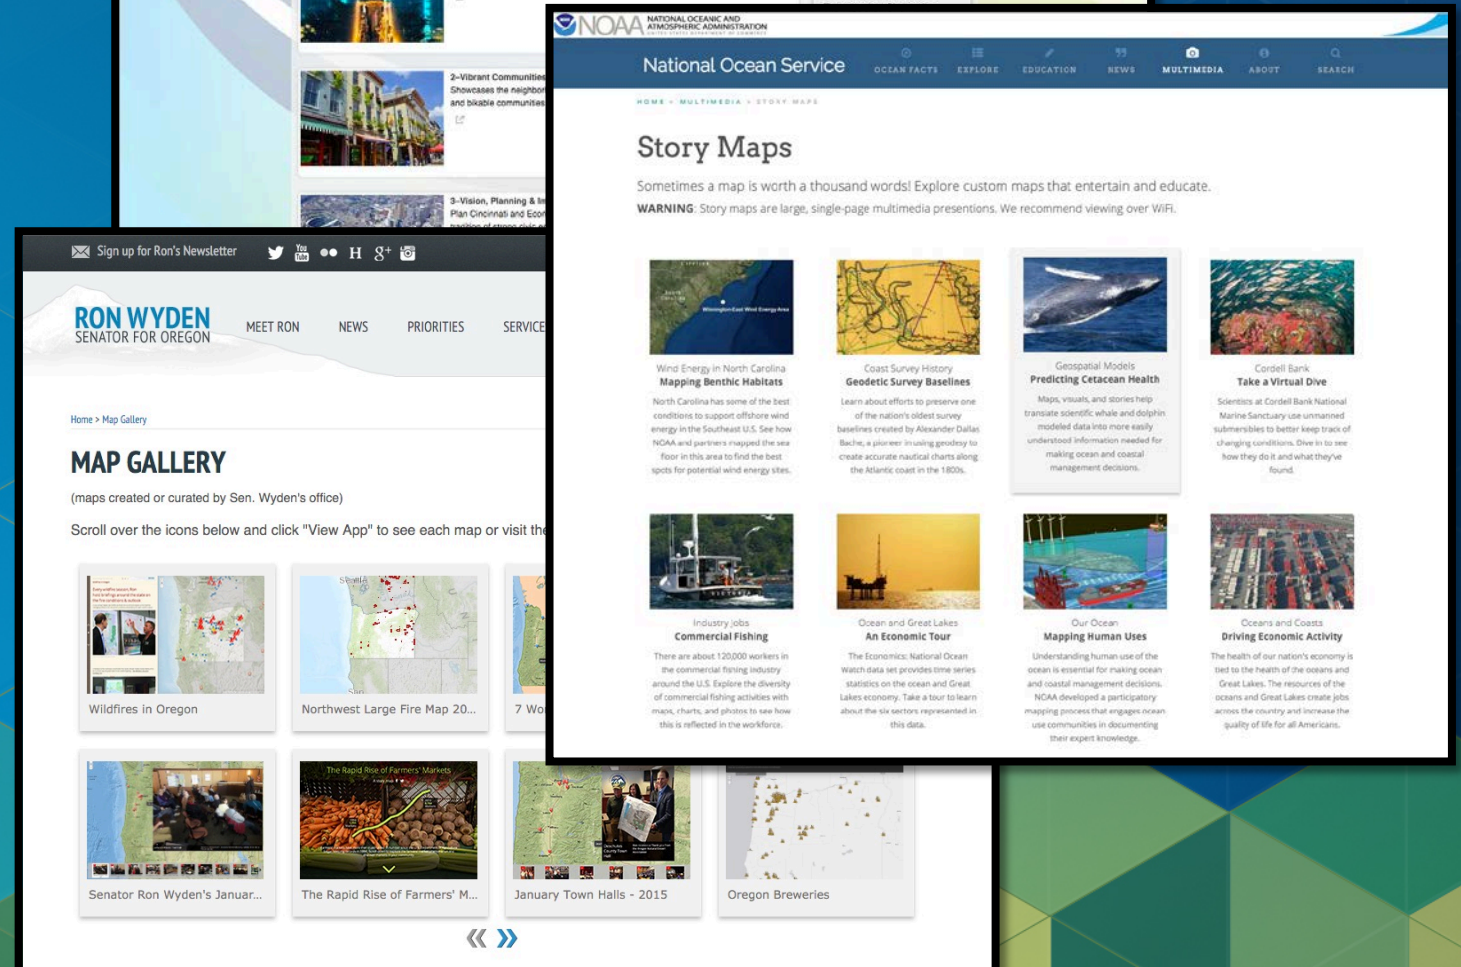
2-Vibrant Communities Showcases the neighbor and bikable communities

3-Vision, Planning & In Plan Cincinnati and Econ

NOAA NATIONAL OCEANIC AND ATMOSPHERIC ADMINISTRATION

National Ocean Service

OCEAN FACTS EXPLORE EDUCATION NEWS MULTIMEDIA ABOUT SEARCH

HOME » MULTIMEDIA » STORY MAPS

Story Maps

Sometimes a map is worth a thousand words! Explore custom maps that entertain and educate.

WARNING: Story maps are large, single-page multimedia presentions. We recommend viewing over WiFi.

Wind Energy in North Carolina
Mapping Benthic Habitats
North Carolina has some of the best conditions to support offshore wind energy in the Southeast U.S. See how NOAA and partners mapped the sea floor in this area to find the best spots for potential wind energy sites.

Coast Survey History
Geodetic Survey Baselines
Learn about efforts to preserve one of the nation's oldest survey baselines created by Alexander Dallas Bache, a pioneer in using geodesy to create accurate nautical charts along the Atlantic coast in the 1800s.

Geospatial Models
Predicting Cetacean Health
Maps, visuals, and stories help translate scientific whale and dolphin modeled data into more easily understood information needed for making ocean and coastal management decisions.

Cordell Bank
Take a Virtual Dive
Scientists at Cordell Bank National Marine Sanctuary use unmanned submersibles to better keep track of changing conditions. Dive in to see how they do it and what they've found.

Industry Jobs
Commercial Fishing
There are about 120,000 workers in the commercial fishing industry around the U.S. Explore the diversity of commercial fishing activities with maps, charts, and photos to see how this is reflected in the workforce.

Ocean and Great Lakes
An Economic Tour
The Economics: National Ocean Watch data set provides time series statistics on the ocean and Great Lakes economy. Take a tour to learn about the six sectors represented in this data.

Our Ocean
Mapping Human Uses
Understanding human use of the ocean is essential for making ocean and coastal management decisions. NOAA developed a participatory mapping process that engages ocean use communities in documenting their expert knowledge.

Oceans and Coasts
Driving Economic Activity
The health of our nation's economy is tied to the health of the oceans and Great Lakes. The resources of the oceans and Great Lakes create jobs across the country and increase the quality of life for all Americans.

Sign up for Ron's Newsletter

RON WYDEN
SENATOR FOR OREGON

MEET RON NEWS PRIORITIES SERVICE

Home > Map Gallery

MAP GALLERY

(maps created or curated by Sen. Wyden's office)

Scroll over the icons below and click "View App" to see each map or visit the

Wildfires in Oregon

Northwest Large Fire Map 20...

7 Wo

Senator Ron Wyden's Januar...

The Rapid Rise of Farmers' Markets

The Rapid Rise of Farmers' M...

January Town Halls - 2015

Oregon Breweries

« »